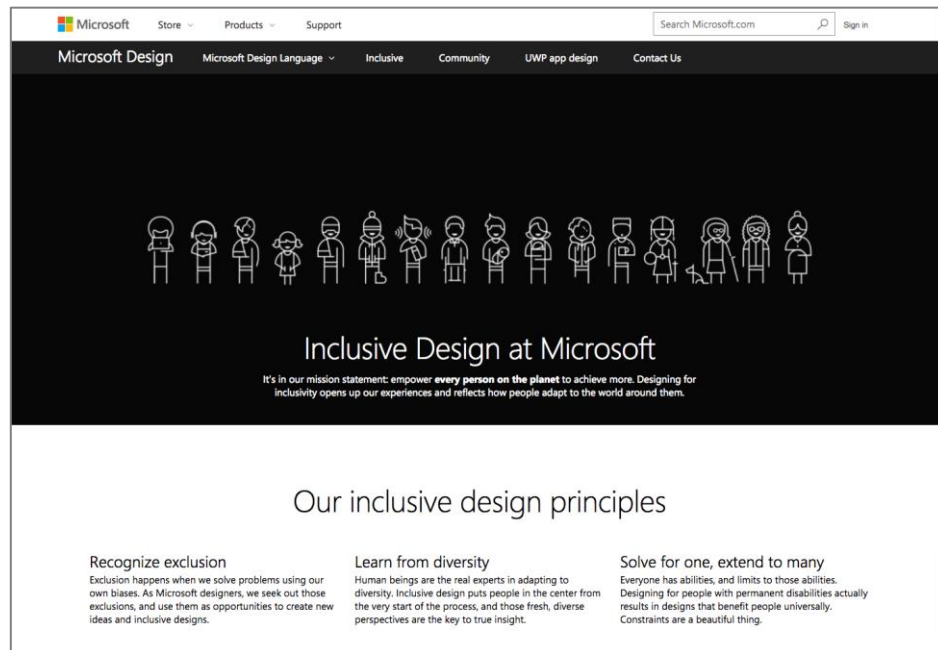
Microsoft Store Products Support Search Microsoft.com Sign in

Microsoft Design Microsoft Design Language Inclusive Community UWP app design Contact Us

Inclusive Design at Microsoft

It's in our mission statement: empower **every person on the planet** to achieve more. Designing for inclusivity opens up our experiences and reflects how people adapt to the world around them.

Our inclusive design principles

Recognize exclusion

Exclusion happens when we solve problems using our own biases. As Microsoft designers, we seek out those exclusions, and use them as opportunities to create new ideas and inclusive designs.

Learn from diversity

Human beings are the real experts in adapting to diversity. Inclusive design puts people in the center from the very start of the process, and those fresh, diverse perspectives are the key to true insight.

Solve for one, extend to many

Everyone has abilities, and limits to those abilities. Designing for people with permanent disabilities actually results in designs that benefit people universally. Constraints are a beautiful thing.